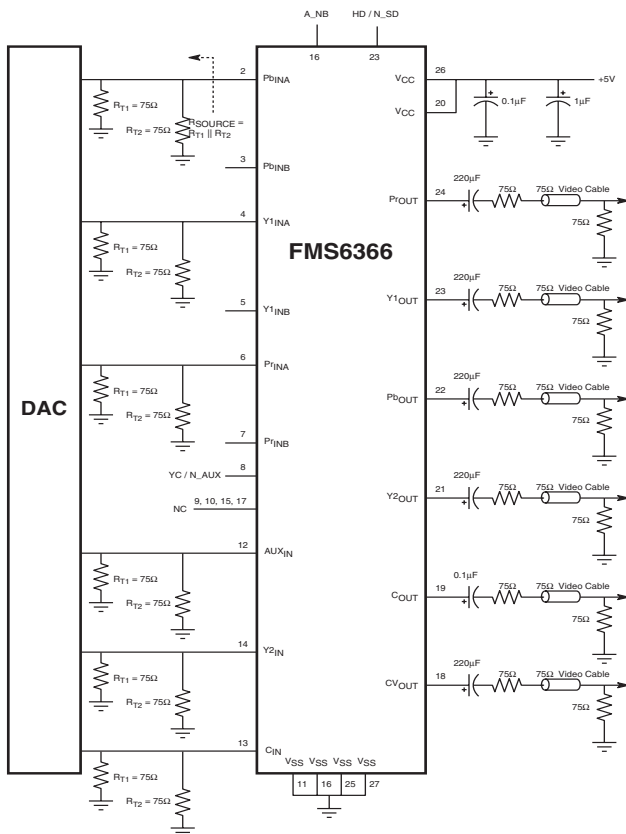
A_NB
16
HD / N_SD
23

DAC

FMS6366

2
$Pb_{INA}$
$R_{T1} = 75\Omega$
$R_{T2} = 75\Omega$
$R_{SOURCE} = R_{T1} \parallel R_{T2}$

3
$Pb_{INB}$

4
$Y1_{INA}$
$R_{T1} = 75\Omega$
$R_{T2} = 75\Omega$

5
$Y1_{INB}$

6
$Pr_{INA}$
$R_{T1} = 75\Omega$
$R_{T2} = 75\Omega$

7
$Pr_{INB}$

YC / N_AUX
8

NC
9, 10, 15, 17

12
$AUX_{IN}$
$R_{T1} = 75\Omega$
$R_{T2} = 75\Omega$

14
$Y2_{IN}$
$R_{T1} = 75\Omega$
$R_{T2} = 75\Omega$

13
$C_{IN}$
$R_{T1} = 75\Omega$
$R_{T2} = 75\Omega$

$V_{SS}$ $V_{SS}$ $V_{SS}$ $V_{SS}$
11 16 25 27

$V_{CC}$
26
$V_{CC}$
20
+5V
0.1µF
1µF

24
$Pr_{OUT}$
220µF
75Ω
75Ω Video Cable
75Ω

23
$Y1_{OUT}$
220µF
75Ω
75Ω Video Cable
75Ω

22
$Pb_{OUT}$
220µF
75Ω
75Ω Video Cable
75Ω

21
$Y2_{OUT}$
220µF
75Ω
75Ω Video Cable
75Ω

19
$C_{OUT}$
0.1µF
75Ω
75Ω Video Cable
75Ω

18
$CV_{OUT}$
220µF
75Ω
75Ω Video Cable
75Ω